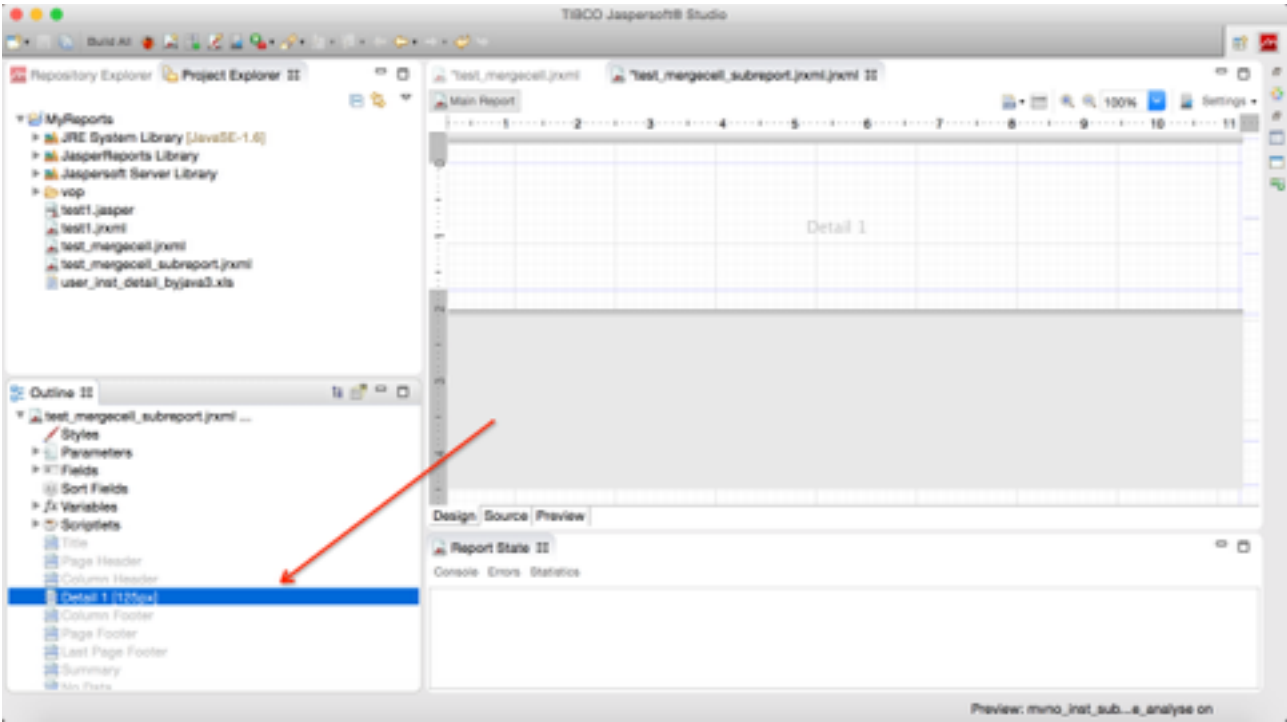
TIBCO Jaspersoft® Studio

Build All

Repository Explorer
Project Explorer

MyReports
JRE System Library [JavaSE-1.6]
JasperReports Library
Jaspersoft Server Library
vop
test1.jasper
test1.jrxml
test_mergecell.jrxml
test_mergecell_subreport.jrxml
user_inst_detail_byjava3.xls

Outline

test_mergecell_subreport.jrxml ...
Styles
Parameters
Fields
Sort Fields
Variables
Scriptlets
Title
Page Header
Column Header
Detail 1 [125px]
Column Footer
Page Footer
Last Page Footer
Summary
No Data

*test_mergecell.jrxml
*test_mergecell_subreport.jrxml.jrxml

Main Report
100%
Settings

1 2 3 4 5 6 7 8 9 10 11

Detail 1

Design Source Preview

Report State

Console Errors Statistics

Preview: mvno_inst_sub...e_analyse on